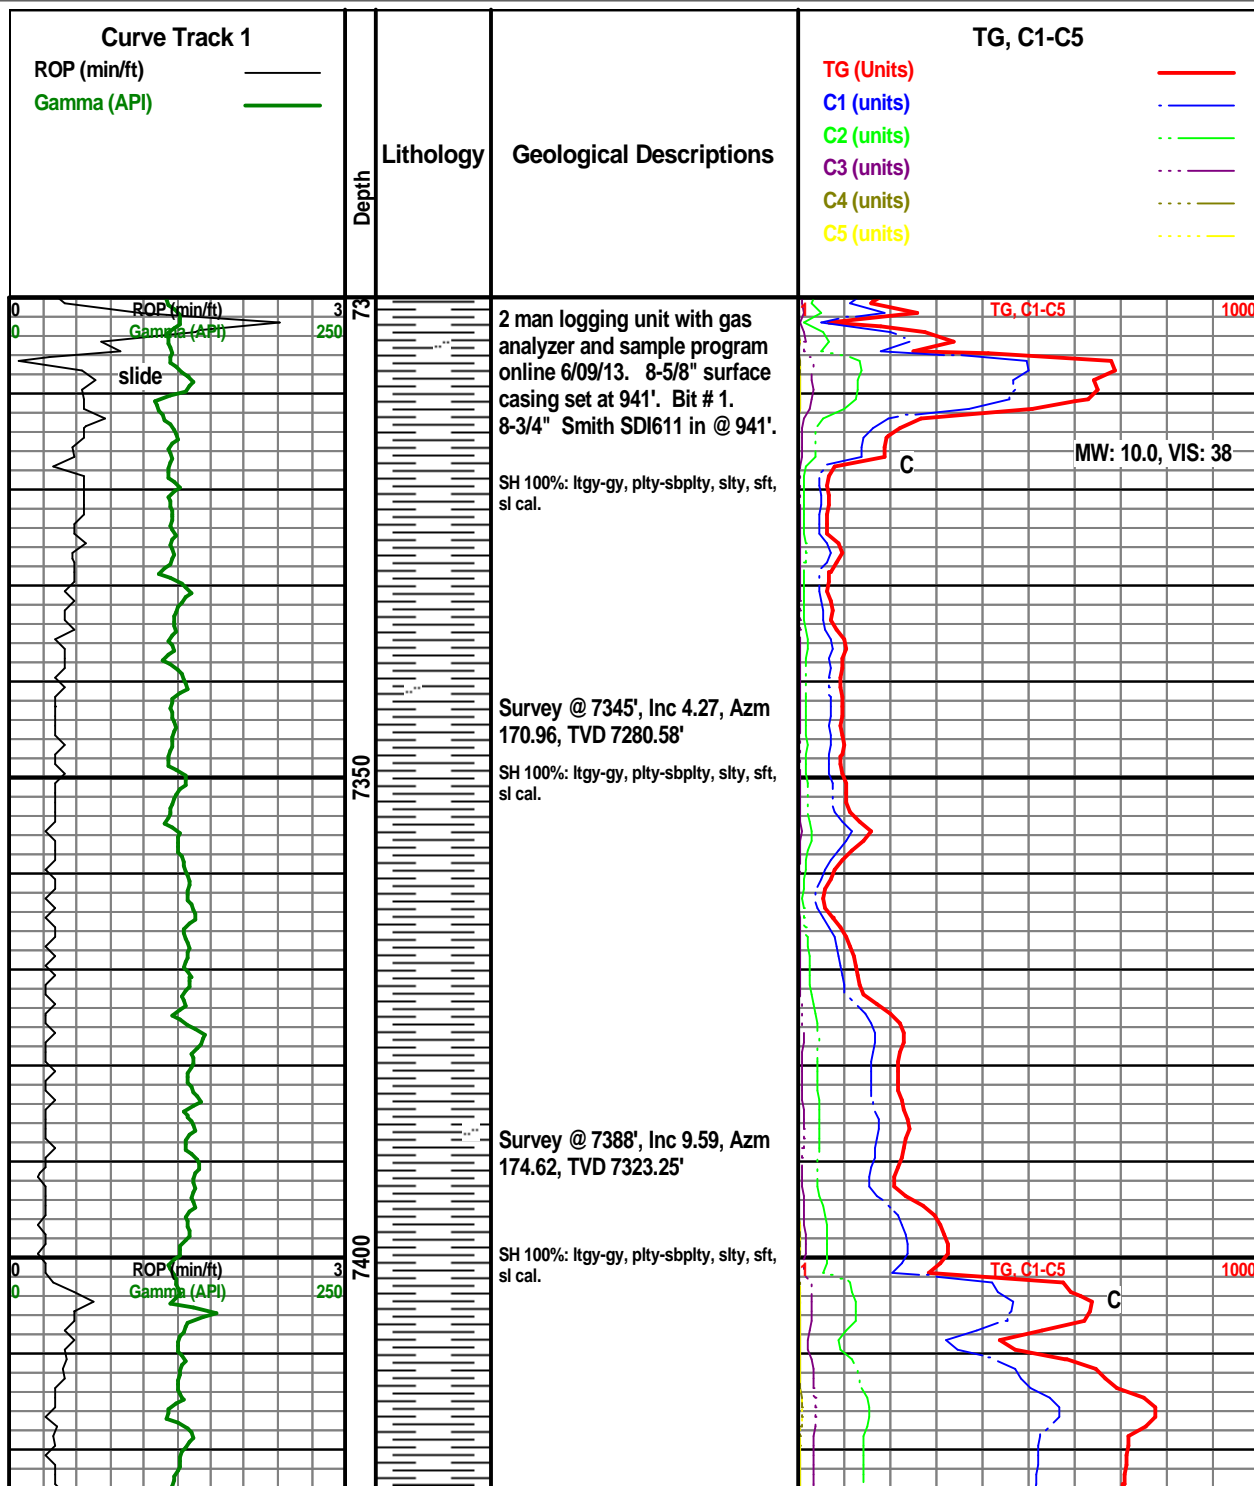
Curve Track 1
ROP (min/ft)
Gamma (API)

Depth

Lithology

Geological Descriptions

TG, C1-C5
TG (Units)
C1 (units)
C2 (units)
C3 (units)
C4 (units)
C5 (units)

0 ROP (min/ft) 3
0 Gamma (API) 250
slide

73

2 man logging unit with gas analyzer and sample program online 6/09/13. 8-5/8" surface casing set at 941'. Bit # 1. 8-3/4" Smith SDI611 in @ 941'.

SH 100%: ltgy-gy, plty-sbplty, slty, sft, sl cal.

1 TG, C1-C5 1000

C

MW: 10.0, VIS: 38

Survey @ 7345', Inc 4.27, Azm 170.96, TVD 7280.58'

SH 100%: ltgy-gy, plty-sbplty, slty, sft, sl cal.

7350

Survey @ 7388', Inc 9.59, Azm 174.62, TVD 7323.25'

SH 100%: ltgy-gy, plty-sbplty, slty, sft, sl cal.

7400

0 ROP (min/ft) 3
0 Gamma (API) 250

1 TG, C1-C5 1000

C